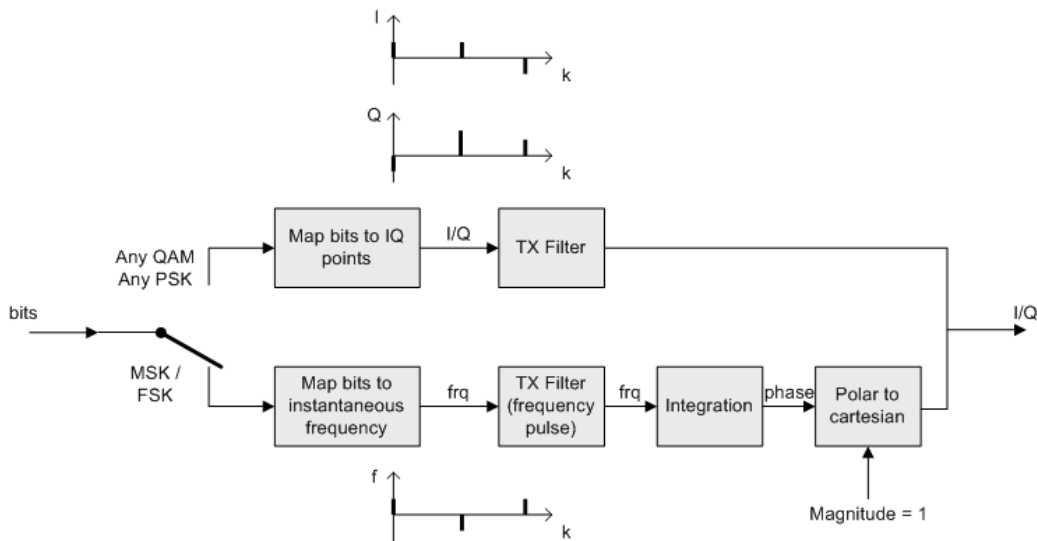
I

k

Q

k

Map bits to IQ points

I/Q

TX Filter

Any QAM
Any PSK

bits

I/Q

MSK / FSK

Map bits to instantaneous frequency

frq

TX Filter (frequency pulse)

frq

Integration

phase

Polar to cartesian

f

k

Magnitude = 1